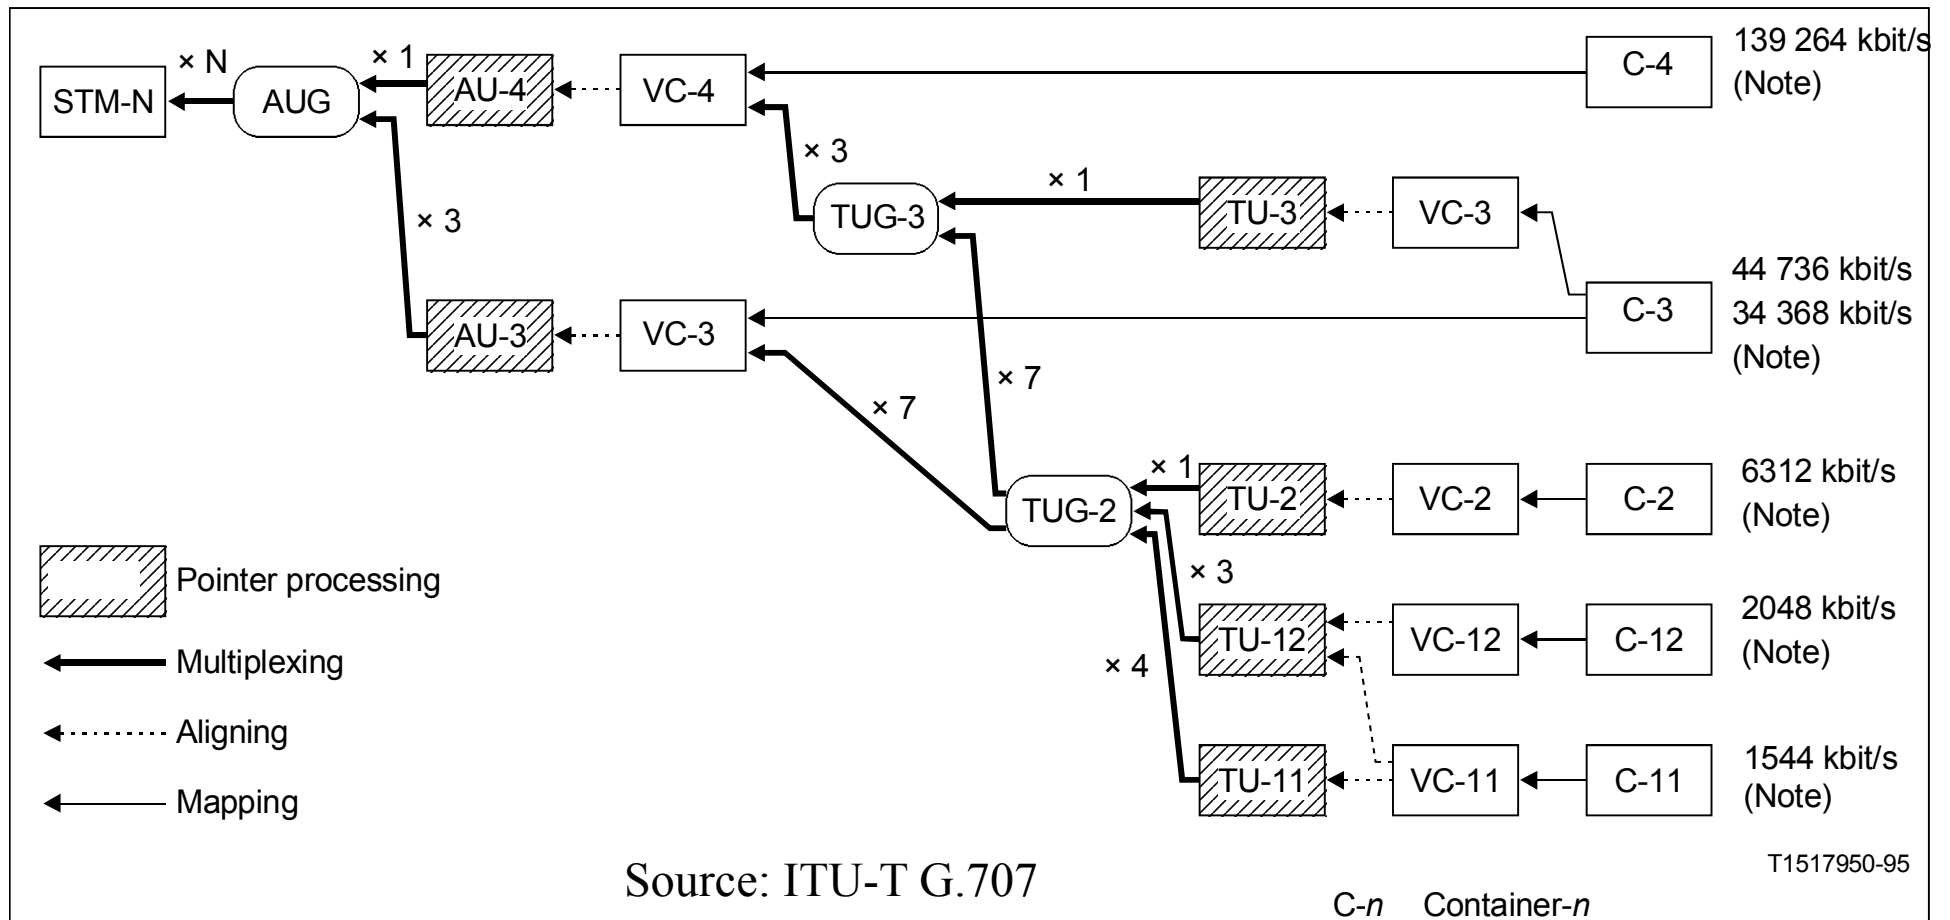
STM-N
× N
AUG
× 1
AU-4
VC-4
C-4
139 264 kbit/s (Note)
× 3
× 3
TUG-3
× 1
TU-3
VC-3
C-3
44 736 kbit/s
34 368 kbit/s
(Note)
AU-3
VC-3
× 7
× 7
TUG-2
× 1
TU-2
VC-2
C-2
6312 kbit/s (Note)
× 3
TU-12
VC-12
C-12
2048 kbit/s (Note)
× 4
TU-11
VC-11
C-11
1544 kbit/s (Note)

Pointer processing
Multiplexing
Aligning
Mapping

Source: ITU-T G.707

T1517950-95

C-$n$ Container-$n$